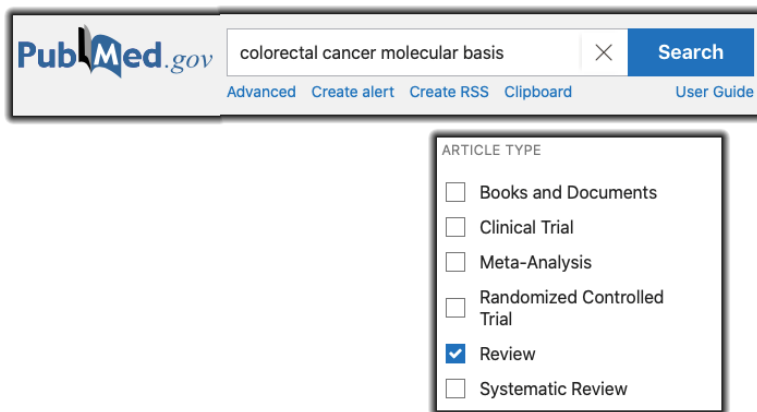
PubMed.gov

colorectal cancer molecular basis

Search

Advanced Create alert Create RSS Clipboard User Guide

ARTICLE TYPE

Books and Documents

Clinical Trial

Meta-Analysis

Randomized Controlled Trial

Review

Systematic Review